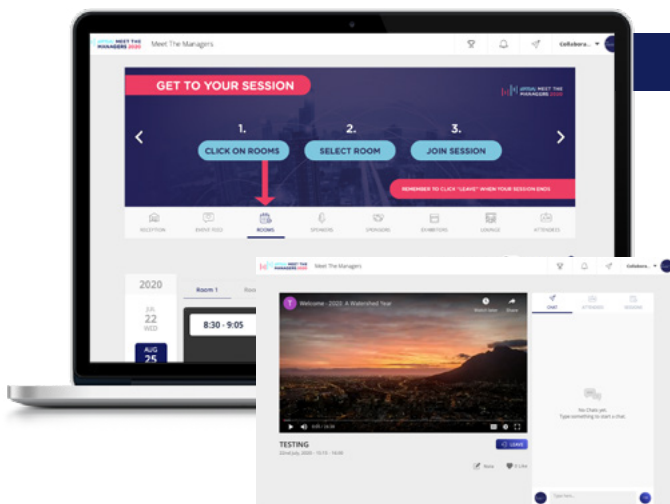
ANNUAL MEET THE MANAGERS 2020

Meet The Managers

Collabora...

GET TO YOUR SESSION

ANNUAL MEET THE MANAGERS 2020

1.
CLICK ON ROOMS

2.
SELECT ROOM

3.
JOIN SESSION

REMEMBER TO CLICK "LEAVE" WHEN YOUR SESSION ENDS

RECEPTION
EVENT FEED
ROOMS
SPEAKERS
SPONSORS
EXHIBITORS
LOUNGE
ATTENDEES

2020

JUL
22
WED

AUG
25

Room 1

8:30 - 9:05

ANNUAL MEET THE MANAGERS 2020

Meet The Managers

Collabora...

T

Welcome - 2020: A Watershed Year

Watch later

Share

CHAT

ATTENDEES

SESSIONS

No Chats yet.
Type something to start a chat.

TESTING

LEAVE

Note

Like

Type here...